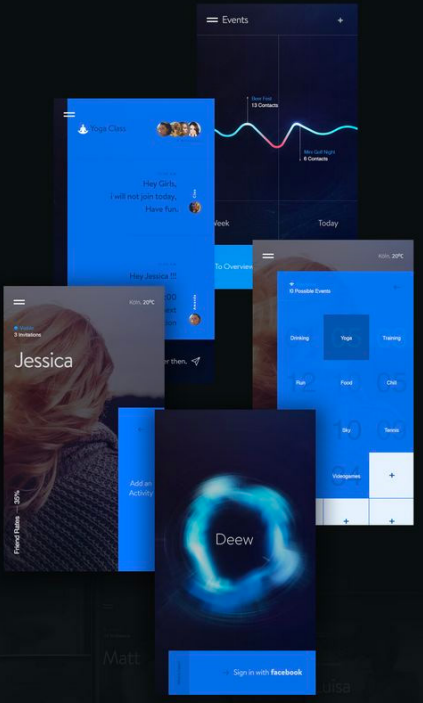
Events
+
Beer Fest
13 Contacts
Mini Golf Night
6 Contacts
Week
Today
To Overview

Yoga Class
Hey Girls,
I will not join today.
Have fun.
Hey Jessica !!!
r then.

Köln 20°C
11 Possible Events
Drinking
Yoga
Training
Run
Food
Chill
Sky
Tennis
Videogames
+
+
+

Köln 20°C
3 Invitations
Jessica
Friend Rating — 35%

Add an Activity

Deew
Sign in with facebook

Matt
uisa